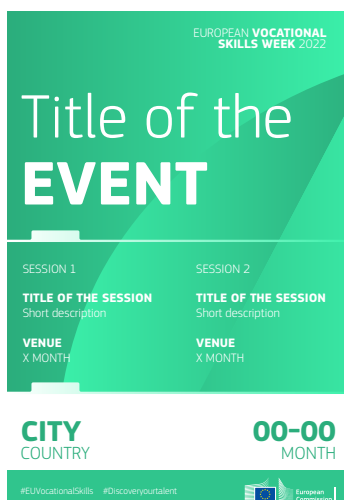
EUROPEAN VOCATIONAL SKILLS WEEK 2022

Title of the EVENT

SESSION 1

TITLE OF THE SESSION
Short description

VENUE
X MONTH

SESSION 2

TITLE OF THE SESSION
Short description

VENUE
X MONTH

CITY
COUNTRY

00-00
MONTH

#EUVocationalSkills #Discoveryourtalent

European Commission